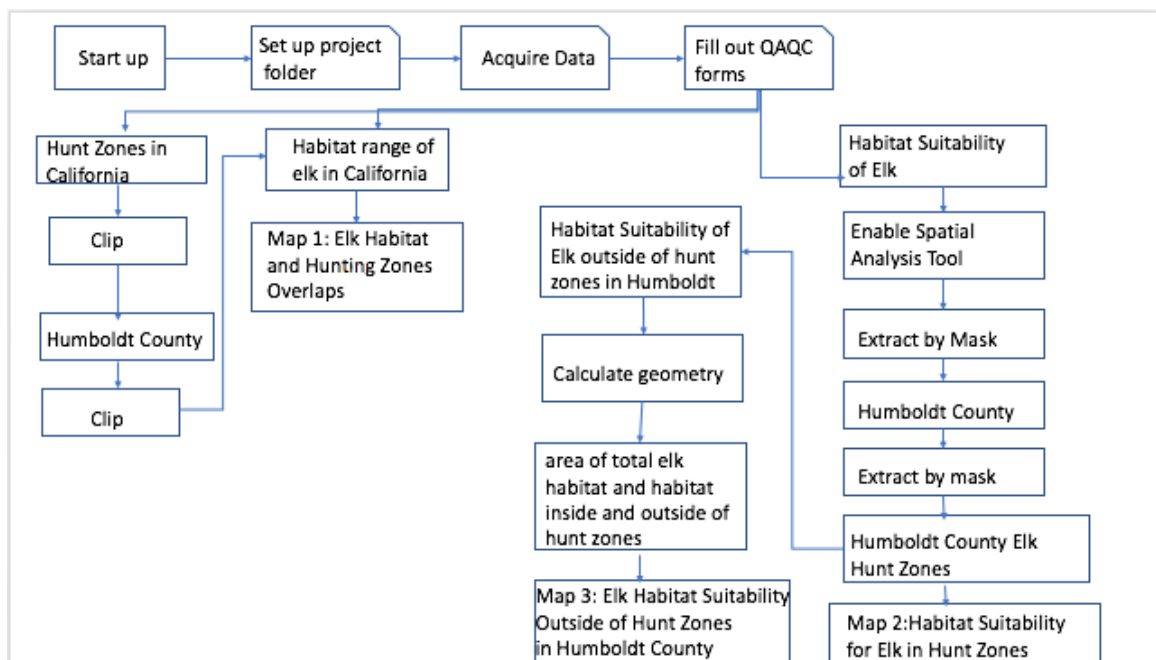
Start up

Set up project folder

Acquire Data

Fill out QAQC forms

Hunt Zones in California

Clip

Humboldt County

Clip

Habitat range of elk in California

Map 1: Elk Habitat and Hunting Zones Overlaps

Habitat Suitability of Elk outside of hunt zones in Humboldt

Calculate geometry

area of total elk habitat and habitat inside and outside of hunt zones

Map 3: Elk Habitat Suitability Outside of Hunt Zones in Humboldt County

Habitat Suitability of Elk

Enable Spatial Analysis Tool

Extract by Mask

Humboldt County

Extract by mask

Humboldt County Elk Hunt Zones

Map 2:Habitat Suitability for Elk in Hunt Zones